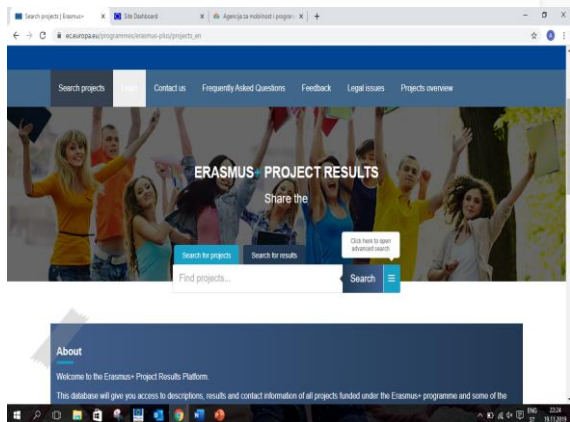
Search projects | Erasmus+ ×
Site Dashboard ×
Agencija za mobilnost i progra ×
+

ec.europa.eu/programmes/erasmus-plus/projects_en

Search projects
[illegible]
Contact us
Frequently Asked Questions
Feedback
Legal issues
Projects overview

ERASMUS+ PROJECT RESULTS
Share the

Search for projects
Search for results
Click here to open advanced search
Find projects...
Search

About

Welcome to the Erasmus+ Project Results Platform.

This database will give you access to descriptions, results and contact information of all projects funded under the Erasmus+ programme and some of the

ENG
23:24
19.11.2019